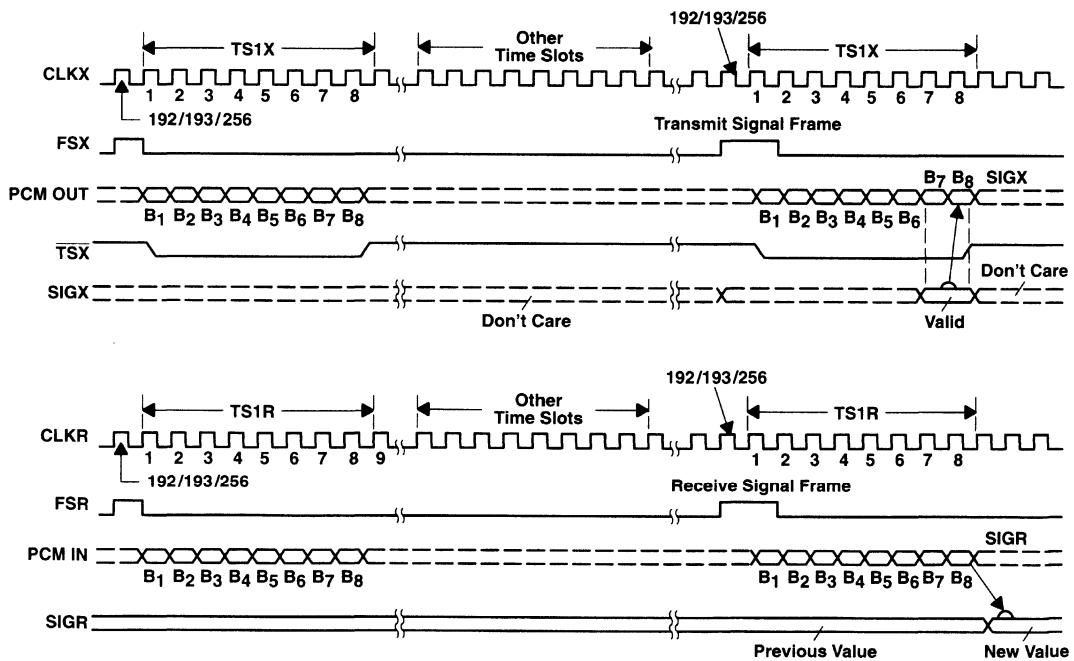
TS1X

Other Time Slots

192/193/256

TS1X

CLKX

1 2 3 4 5 6 7 8

1 2 3 4 5 6 7 8

192/193/256

FSX

Transmit Signal Frame

PCM OUT

$B_1$ $B_2$ $B_3$ $B_4$ $B_5$ $B_6$ $B_7$ $B_8$

$B_7$ $B_8$ SIGX

$B_1$ $B_2$ $B_3$ $B_4$ $B_5$ $B_6$

$\overline{TSX}$

SIGX

Don't Care

Don't Care

Valid

TS1R

Other Time Slots

192/193/256

TS1R

CLKR

1 2 3 4 5 6 7 8 9

1 2 3 4 5 6 7 8

192/193/256

FSR

Receive Signal Frame

PCM IN

$B_1$ $B_2$ $B_3$ $B_4$ $B_5$ $B_6$ $B_7$ $B_8$

SIGR

$B_1$ $B_2$ $B_3$ $B_4$ $B_5$ $B_6$ $B_7$ $B_8$

SIGR

Previous Value

New Value